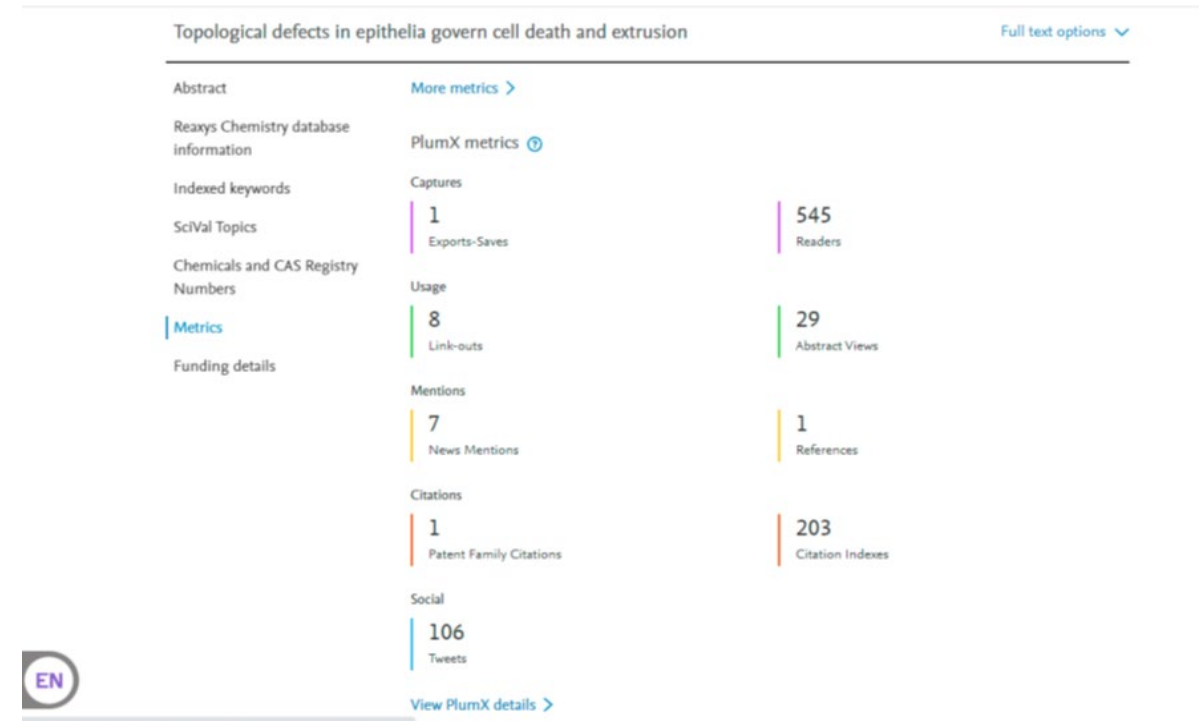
Topological defects in epithelia govern cell death and extrusion

Full text options

Abstract

Reaxys Chemistry database information

Indexed keywords

SciVal Topics

Chemicals and CAS Registry Numbers

Metrics

Funding details

More metrics >

PlumX metrics

Captures

1
Exports-Saves

545
Readers

Usage

8
Link-outs

29
Abstract Views

Mentions

7
News Mentions

1
References

Citations

1
Patent Family Citations

203
Citation Indexes

Social

106
Tweets

View PlumX details >

EN